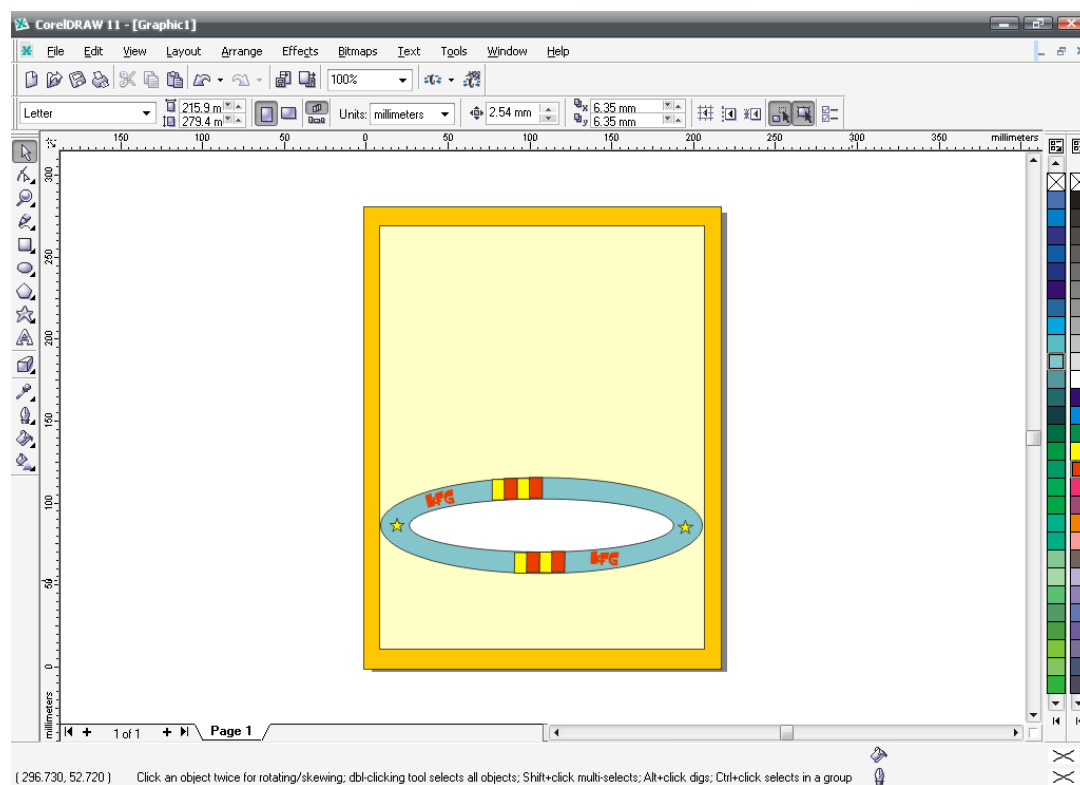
CorelDRAW 11 - [Graphic1]

File Edit View Layout Arrange Effects Bitmaps Text Tools Window Help

100%

Letter
215.9 m
279.4 m
Units: millimeters
2.54 mm
6.35 mm
6.35 mm

150 100 50 0 50 100 150 200 250 300 350 millimeters

300
250
200
150
100
50
0
millimeters

KFG
KFG

1 of 1 Page 1

( 296.730, 52.720 ) Click an object twice for rotating/skewing; dbl-clicking tool selects all objects; Shift+click multi-selects; Alt+click digs; Ctrl+click selects in a group